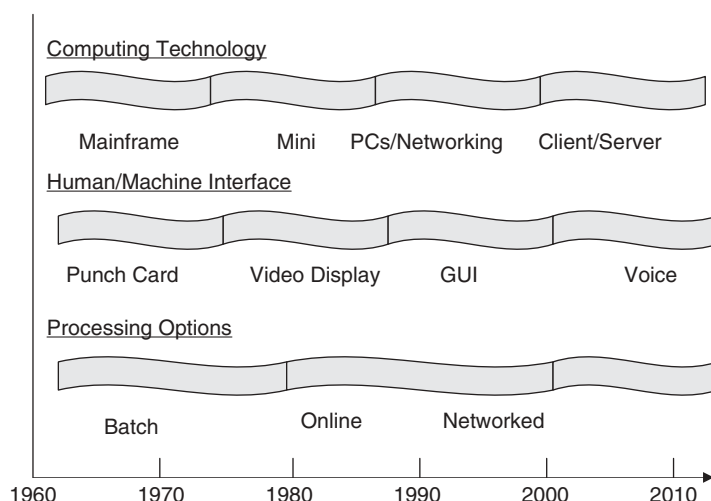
Computing Technology

Mainframe Mini PCs/Networking Client/Server

Human/Machine Interface

Punch Card Video Display GUI Voice

Processing Options

Batch Online Networked

1960 1970 1980 1990 2000 2010